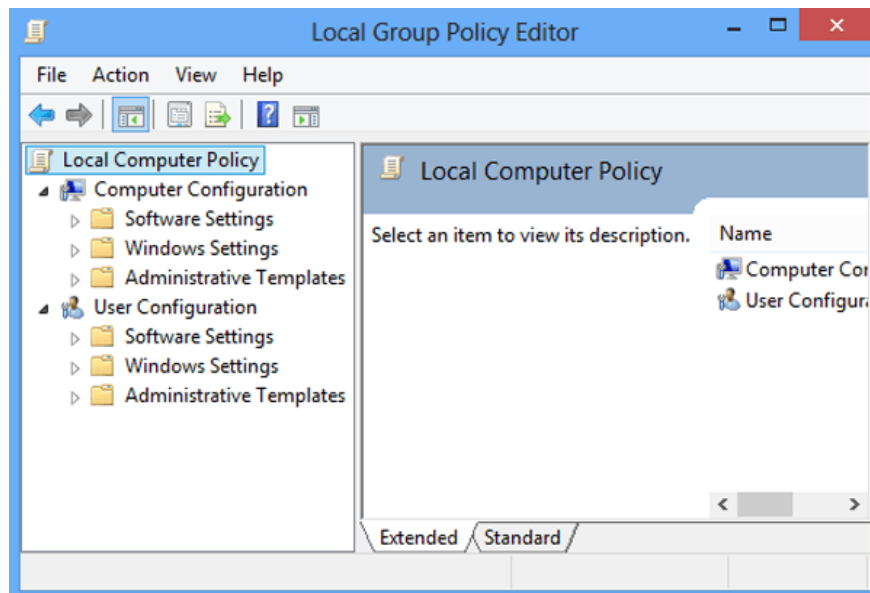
Local Group Policy Editor

File Action View Help

Local Computer Policy
Computer Configuration
Software Settings
Windows Settings
Administrative Templates
User Configuration
Software Settings
Windows Settings
Administrative Templates

Local Computer Policy

Select an item to view its description.

Name
Computer Co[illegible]
User Configura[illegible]

Extended
Standard